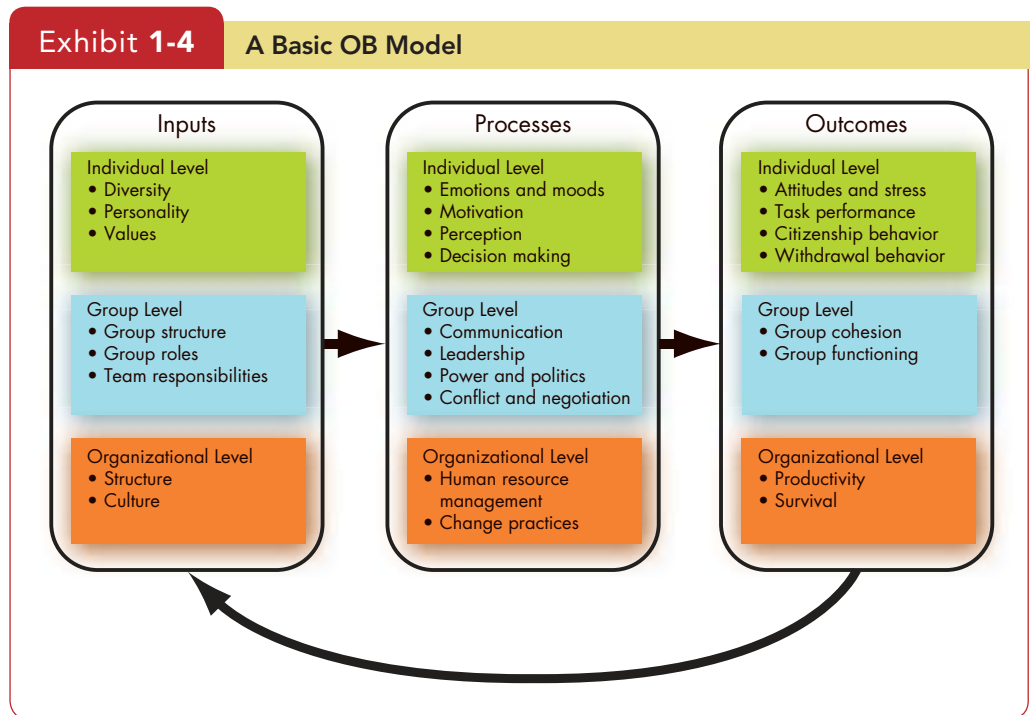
Exhibit 1-4 A Basic OB Model

Inputs

Individual Level
• Diversity
• Personality
• Values

Group Level
• Group structure
• Group roles
• Team responsibilities

Organizational Level
• Structure
• Culture

Processes

Individual Level
• Emotions and moods
• Motivation
• Perception
• Decision making

Group Level
• Communication
• Leadership
• Power and politics
• Conflict and negotiation

Organizational Level
• Human resource management
• Change practices

Outcomes

Individual Level
• Attitudes and stress
• Task performance
• Citizenship behavior
• Withdrawal behavior

Group Level
• Group cohesion
• Group functioning

Organizational Level
• Productivity
• Survival